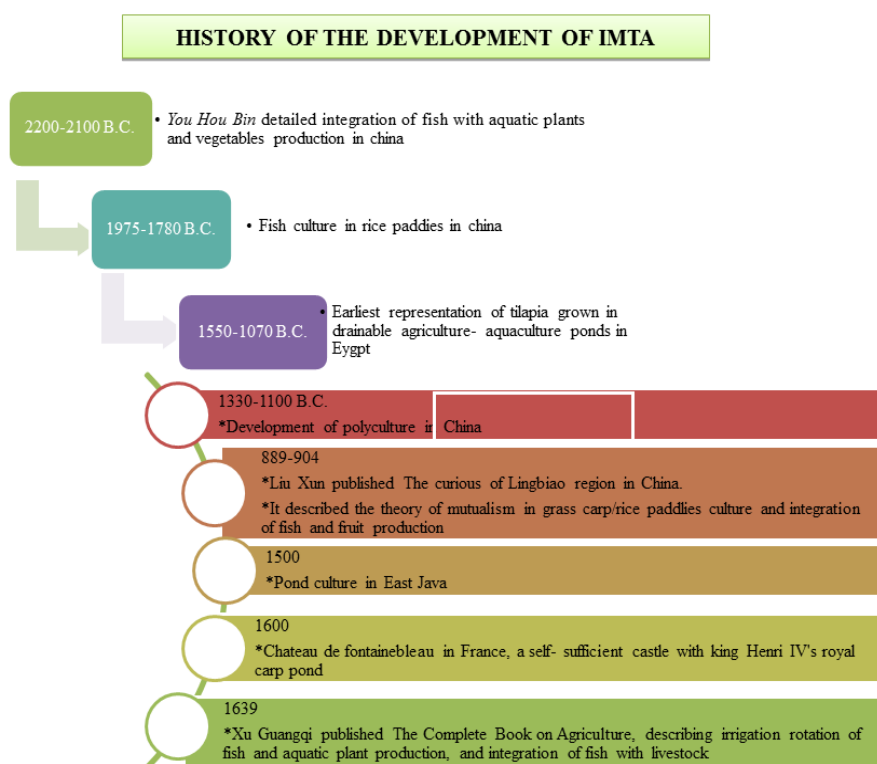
HISTORY OF THE DEVELOPMENT OF IMTA

2200-2100 B.C.

• *You Hou Bin* detailed integration of fish with aquatic plants and vegetables production in china

1975-1780 B.C.

• Fish culture in rice paddies in china

1550-1070 B.C.

• Earliest representation of tilapia grown in drainable agriculture- aquaculture ponds in Eygpt

1330-1100 B.C.
*Development of polyculture in China

889-904
*Liu Xun published The curious of Lingbiao region in China.
*It described the theory of mutualism in grass carp/rice paddlies culture and integration of fish and fruit production

1500
*Pond culture in East Java

1600
*Chateau de fontainebleau in France, a self- sufficient castle with king Henri IV's royal carp pond

1639
*Xu Guangqi published The Complete Book on Agriculture, describing irrigation rotation of fish and aquatic plant production, and integration of fish with livestock